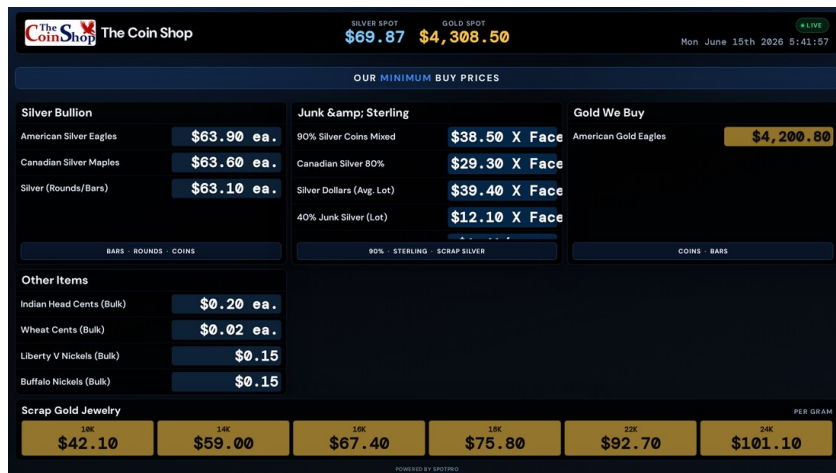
The Coin Shop The Coin Shop

SILVER SPOT $69.87
GOLD SPOT $4,308.50

● LIVE
Mon June 15th 2026 5:41:57

OUR MINIMUM BUY PRICES

Silver Bullion

| | |
|---|---|
| American Silver Eagles | $63.90 ea. |
| Canadian Silver Maples | $63.60 ea. |
| Silver (Rounds/Bars) | $63.10 ea. |

BARS · ROUNDS · COINS

Junk &amp; Sterling

| | |
|---|---|
| 90% Silver Coins Mixed | $38.50 X Face |
| Canadian Silver 80% | $29.30 X Face |
| Silver Dollars (Avg. Lot) | $39.40 X Face |
| 40% Junk Silver (Lot) | $12.10 X Face |

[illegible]

90% · STERLING · SCRAP SILVER

Gold We Buy

| | |
|---|---|
| American Gold Eagles | $4,200.80 |

COINS · BARS

Other Items

| | |
|---|---|
| Indian Head Cents (Bulk) | $0.20 ea. |
| Wheat Cents (Bulk) | $0.02 ea. |
| Liberty V Nickels (Bulk) | $0.15 |
| Buffalo Nickels (Bulk) | $0.15 |

Scrap Gold Jewelry

PER GRAM

| 10K | 14K | 16K | 18K | 22K | 24K |
|---|---|---|---|---|---|
| $42.10 | $59.00 | $67.40 | $75.80 | $92.70 | $101.10 |

POWERED BY SPOTPRO